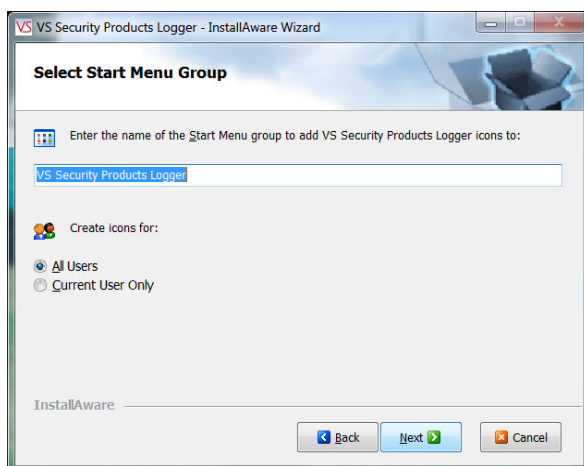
VS VS Security Products Logger - InstallAware Wizard

Select Start Menu Group

Enter the name of the Start Menu group to add VS Security Products Logger icons to:

VS Security Products Logger

Create icons for:

All Users
Current User Only

InstallAware

Back
Next
Cancel